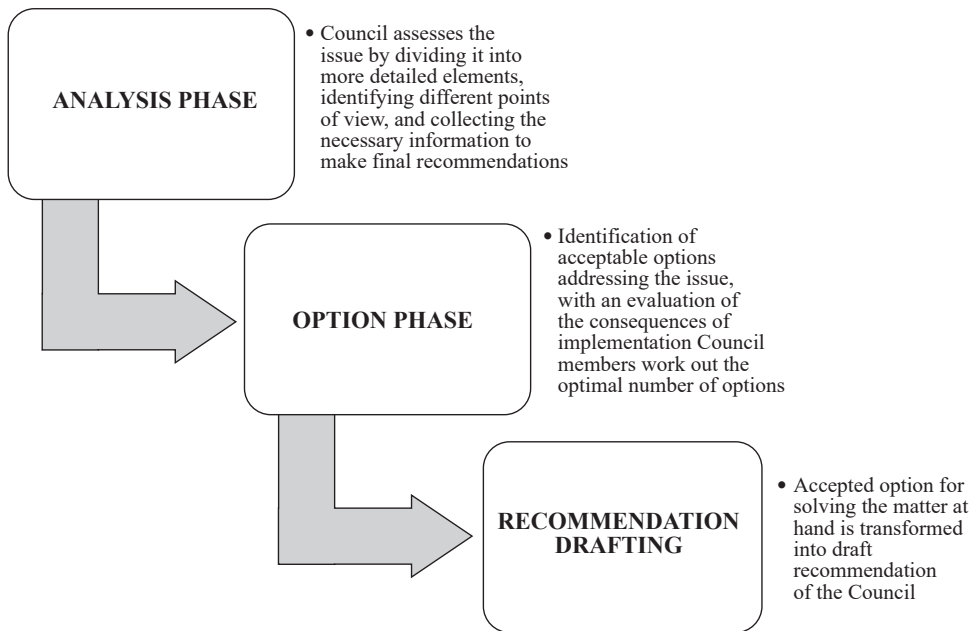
ANALYSIS PHASE

• Council assesses the issue by dividing it into more detailed elements, identifying different points of view, and collecting the necessary information to make final recommendations

OPTION PHASE

• Identification of acceptable options addressing the issue, with an evaluation of the consequences of implementation Council members work out the optimal number of options

RECOMMENDATION DRAFTING

• Accepted option for solving the matter at hand is transformed into draft recommendation of the Council